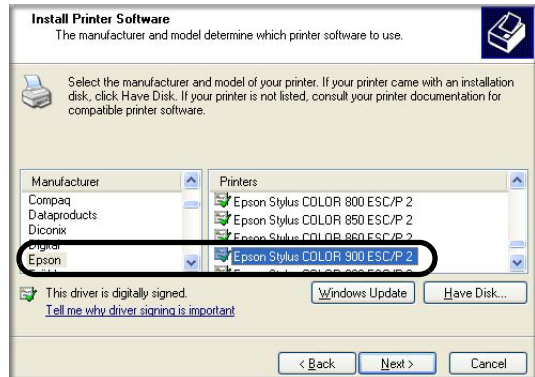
Install Printer Software
The manufacturer and model determine which printer software to use.

Select the manufacturer and model of your printer. If your printer came with an installation disk, click Have Disk. If your printer is not listed, consult your printer documentation for compatible printer software.

| Manufacturer |
|---|
| Compaq |
| Dataproducts |
| Diconix |
| Digital |
| Epson |

| Printers |
|---|
| Epson Stylus COLOR 800 ESC/P 2 |
| Epson Stylus COLOR 850 ESC/P 2 |
| Epson Stylus COLOR 860 ESC/P 2 |
| Epson Stylus COLOR 900 ESC/P 2 |

This driver is digitally signed.
Tell me why driver signing is important

Windows Update
Have Disk...

< Back
Next >
Cancel